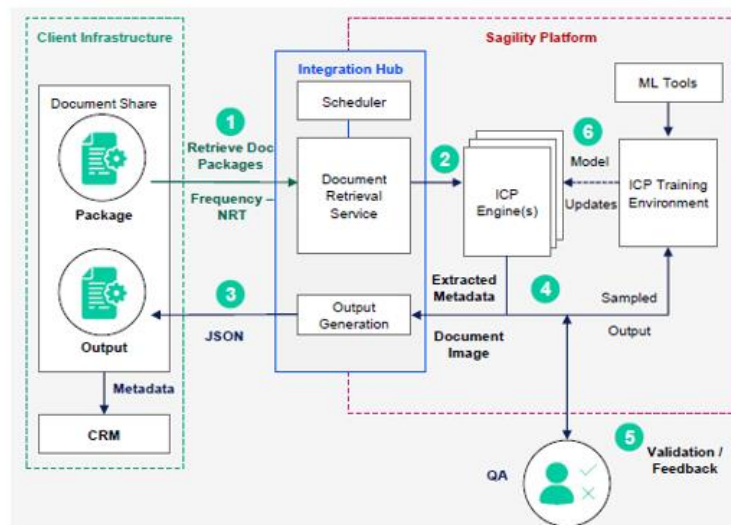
Client Infrastructure

Document Share

Package

Output

Metadata

CRM

1

Retrieve Doc Packages

Frequency – NRT

3

JSON

Integration Hub

Scheduler

Document Retrieval Service

Output Generation

Sagility Platform

2

ICP Engine(s)

Extracted Metadata

Document Image

4

ML Tools

6

Model Updates

ICP Training Environment

Sampled Output

5

Validation / Feedback

QA